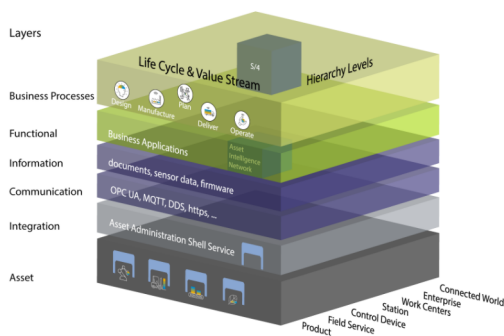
Layers

Business Processes

Functional

Information

Communication

Integration

Asset

S/4

Life Cycle & Value Stream

Hierarchy Levels

Design

Manufacture

Plan

Deliver

Operate

Business Applications

Asset Intelligence Network

documents, sensor data, firmware

OPC UA, MQTT, DDS, https, ...

Asset Administration Shell Service

Product

Field Service

Control Device

Station

Work Centers

Enterprise

Connected World